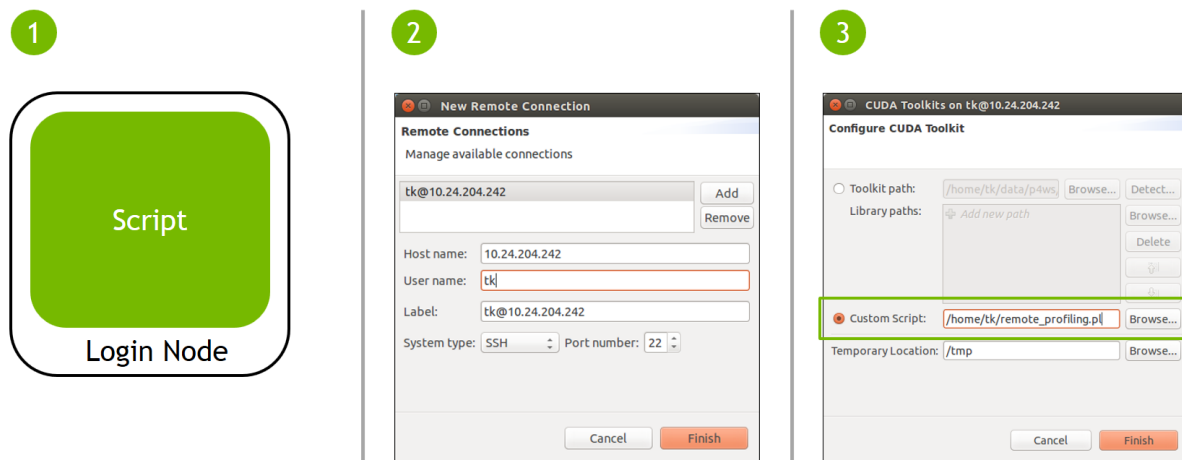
1

Script

Login Node

2

New Remote Connection

Remote Connections

Manage available connections

tk@10.24.204.242

Add

Remove

Host name: 10.24.204.242

User name: tk

Label: tk@10.24.204.242

System type: SSH

Port number: 22

Cancel

Finish

3

CUDA Toolkits on tk@10.24.204.242

Configure CUDA Toolkit

Toolkit path: /home/tk/data/p4ws

Browse...

Detect...

Library paths:

Add new path

Browse...

Delete

Custom Script: /home/tk/remote_profiling.pl

Browse...

Temporary Location: /tmp

Browse...

Cancel

Finish